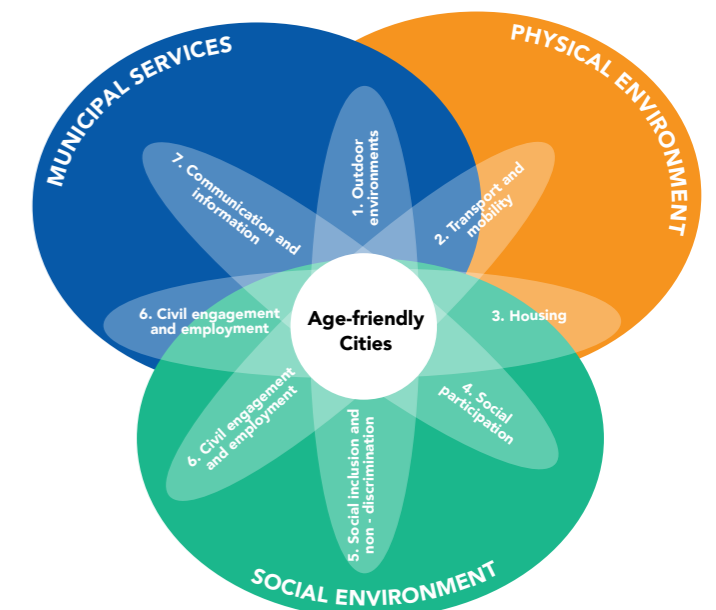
MUNICIPAL SERVICES

PHYSICAL ENVIRONMENT

7. Communication and information

1. Outdoor environments

2. Transport and mobility

6. Civil engagement and employment

Age-friendly Cities

3. Housing

6. Civil engagement and employment

5. Social inclusion and non - discrimination

4. Social participation

SOCIAL ENVIRONMENT